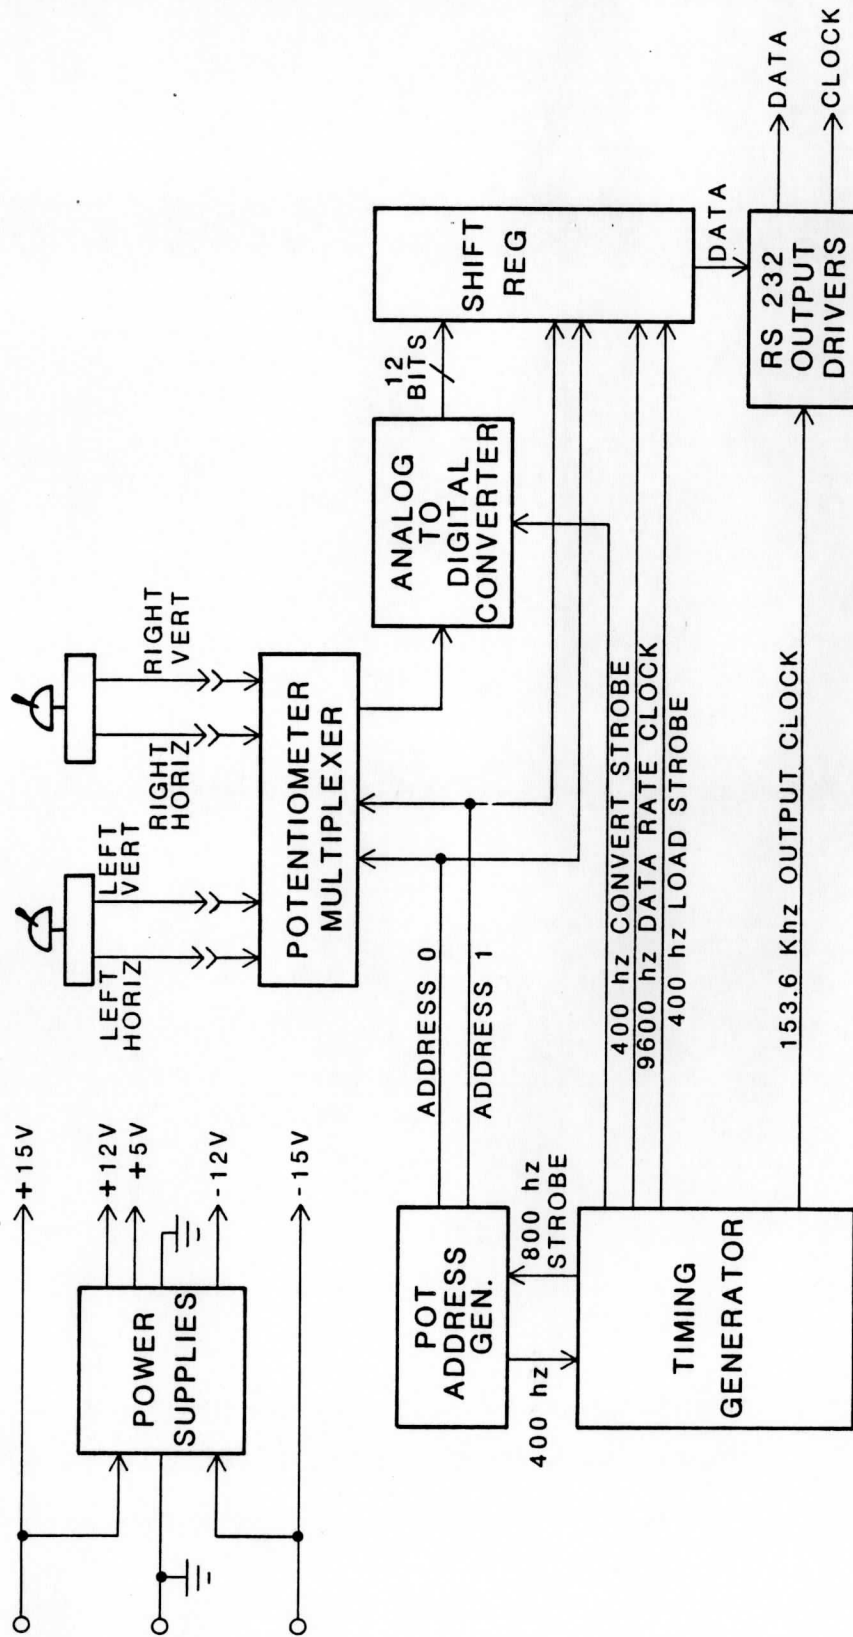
POWER SUPPLIES

+15V
+12V
+5V
-12V
-15V

LEFT HORIZ
LEFT VERT
RIGHT HORIZ
RIGHT VERT

POTENTIOMETER MULTIPLEXER

ANALOG TO DIGITAL CONVERTER

12 BITS

SHIFT REG

DATA

RS 232 OUTPUT DRIVERS

DATA
CLOCK

POT ADDRESS GEN.

400 hz

800 hz STROBE

TIMING GENERATOR

ADDRESS 0
ADDRESS 1

400 hz CONVERT STROBE
9600 hz DATA RATE CLOCK
400 hz LOAD STROBE

153.6 Khz OUTPUT CLOCK